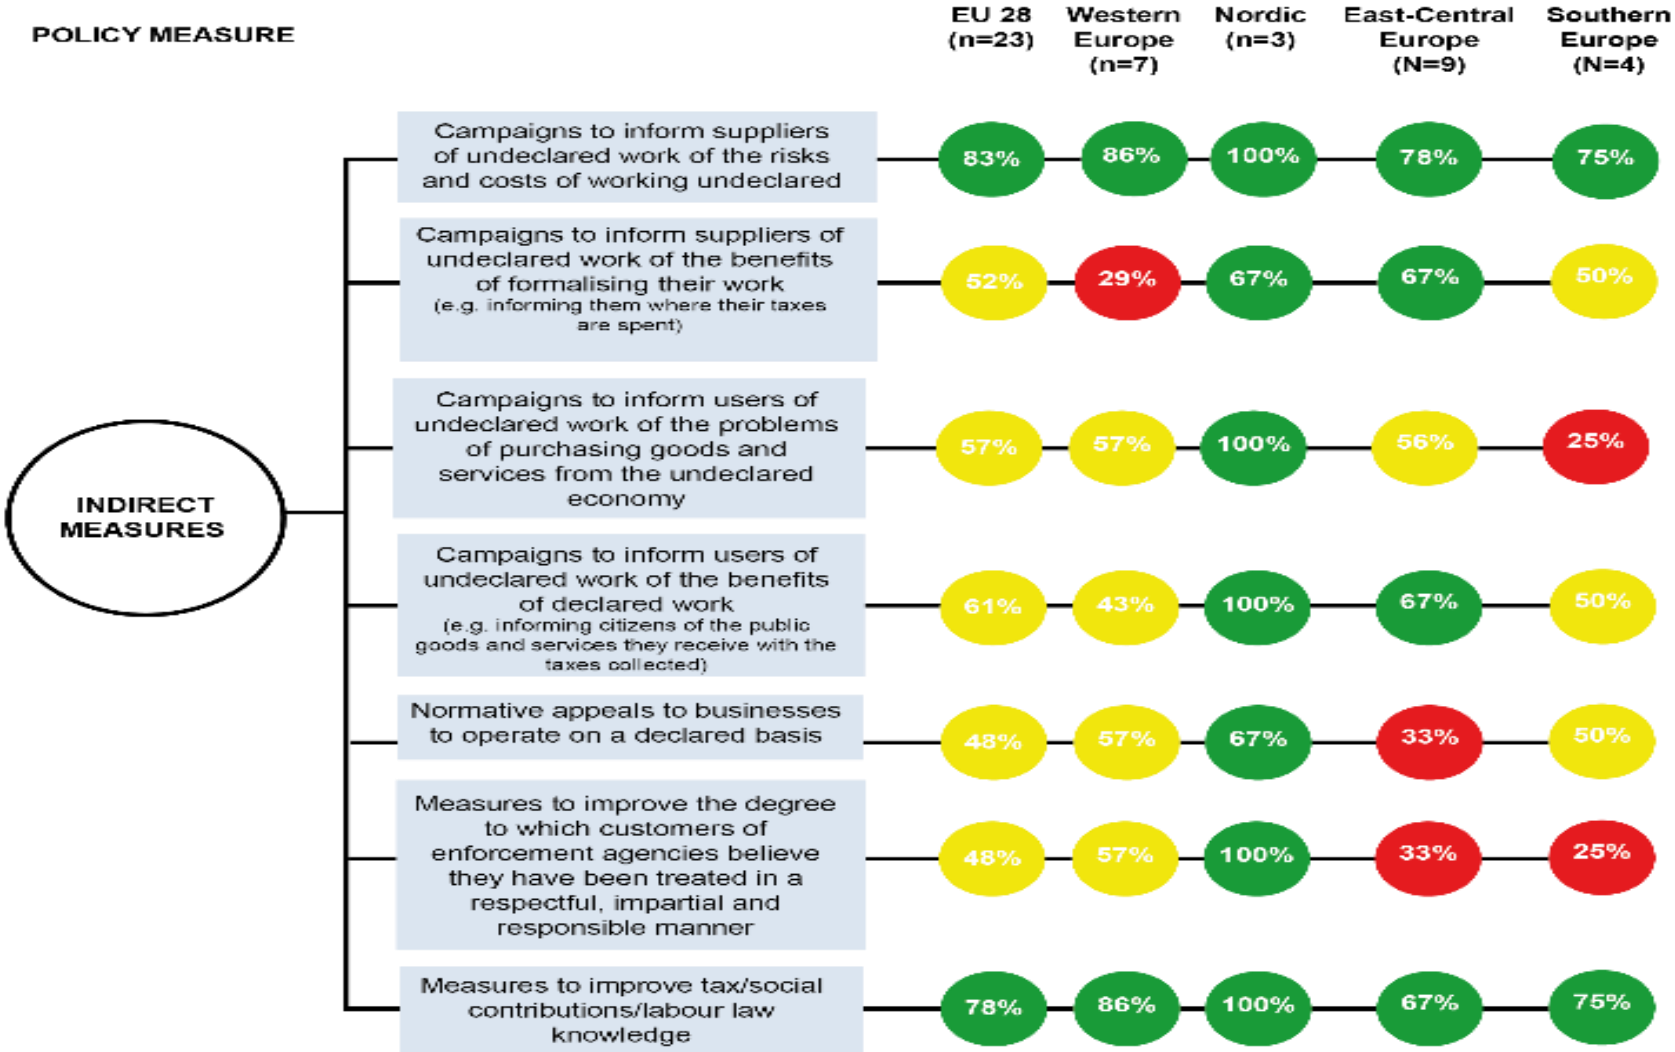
POLICY MEASURE

| | EU 28 (n=23) | Western Europe (n=7) | Nordic (n=3) | East-Central Europe (N=9) | Southern Europe (N=4) |
|---|---|---|---|---|---|
| Campaigns to inform suppliers of undeclared work of the risks and costs of working undeclared | 83% | 86% | 100% | 78% | 75% |
| Campaigns to inform suppliers of undeclared work of the benefits of formalising their work (e.g. informing them where their taxes are spent) | 52% | 29% | 67% | 67% | 50% |
| Campaigns to inform users of undeclared work of the problems of purchasing goods and services from the undeclared economy | 57% | 57% | 100% | 56% | 25% |
| Campaigns to inform users of undeclared work of the benefits of declared work (e.g. informing citizens of the public goods and services they receive with the taxes collected) | 61% | 43% | 100% | 67% | 50% |
| Normative appeals to businesses to operate on a declared basis | 48% | 57% | 67% | 33% | 50% |
| Measures to improve the degree to which customers of enforcement agencies believe they have been treated in a respectful, impartial and responsible manner | 48% | 57% | 100% | 33% | 25% |
| Measures to improve tax/social contributions/labour law knowledge | 78% | 86% | 100% | 67% | 75% |

INDIRECT MEASURES